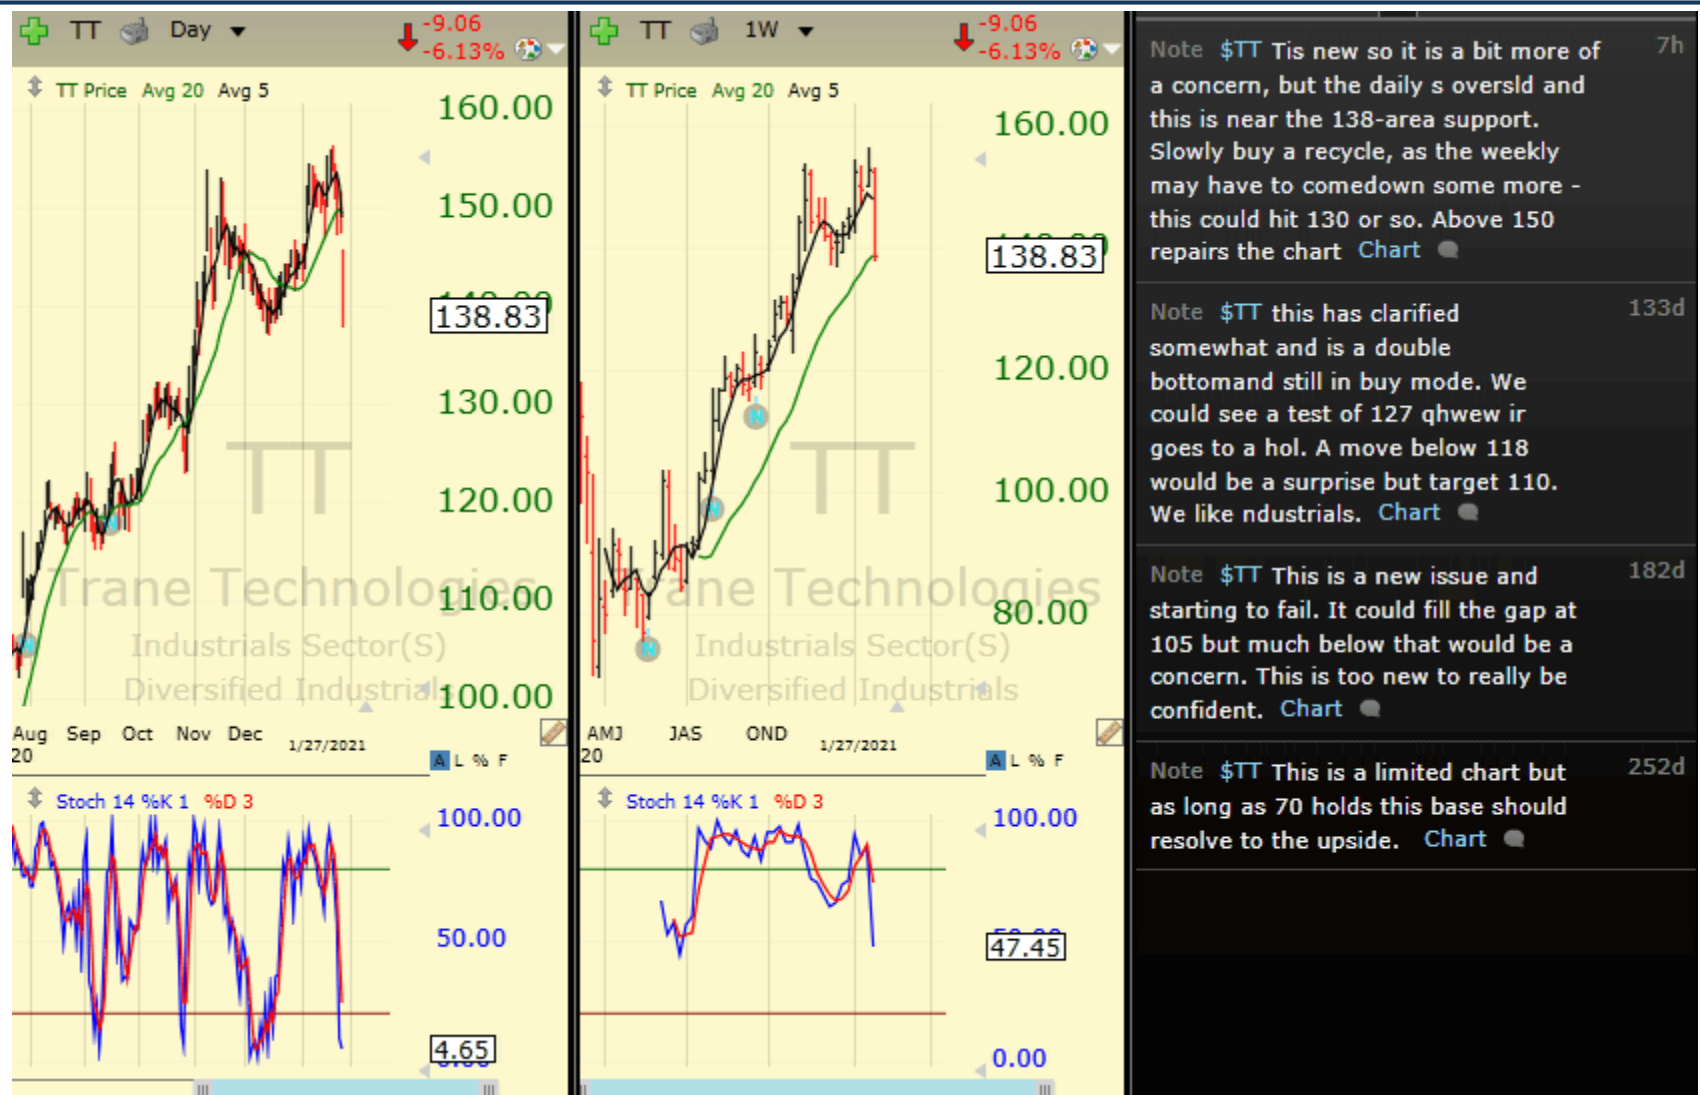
TT Day -9.06 -6.13%

TT Price Avg 20 Avg 5

160.00
150.00
138.83
130.00
120.00
110.00
100.00

TT
Trane Technologies
Industrials Sector(S)
Diversified Industrials

Aug 20 Sep Oct Nov Dec 1/27/2021

A L % F

Stoch 14 %K 1 %D 3

100.00
50.00
4.65

TT 1W -9.06 -6.13%

TT Price Avg 20 Avg 5

160.00
138.83
120.00
100.00
80.00

TT
Trane Technologies
Industrials Sector(S)
Diversified Industrials

AMJ 20 JAS OND 1/27/2021

A L % F

Stoch 14 %K 1 %D 3

100.00
47.45
0.00

Note $TT Tis new so it is a bit more of a concern, but the daily s oversld and this is near the 138-area support. Slowly buy a recycle, as the weekly may have to comedown some more - this could hit 130 or so. Above 150 repairs the chart Chart 7h

Note $TT this has clarified somewhat and is a double bottomand still in buy mode. We could see a test of 127 qhwew ir goes to a hol. A move below 118 would be a surprise but target 110. We like ndustrials. Chart 133d

Note $TT This is a new issue and starting to fail. It could fill the gap at 105 but much below that would be a concern. This is too new to really be confident. Chart 182d

Note $TT This is a limited chart but as long as 70 holds this base should resolve to the upside. Chart 252d